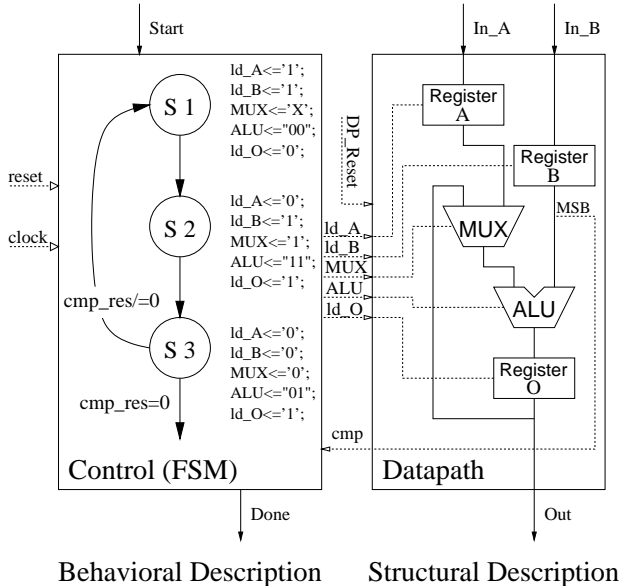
Start

S 1
ld_A<='1';
ld_B<='1';
MUX<='X';
ALU<="00";
ld_O<='0';

reset
clock

S 2
ld_A<='0';
ld_B<='1';
MUX<='1';
ALU<="11";
ld_O<='1';

cmp_res/=0

S 3
ld_A<='0';
ld_B<='0';
MUX<='0';
ALU<="01";
ld_O<='1';

cmp_res=0

Control (FSM)

Done

In_A
In_B

Register A
DP_Reset
Register B
MSB
ld_A
ld_B
MUX
ALU
ld_O
MUX
ALU
Register O
cmp

Datapath

Out

Behavioral Description

Structural Description